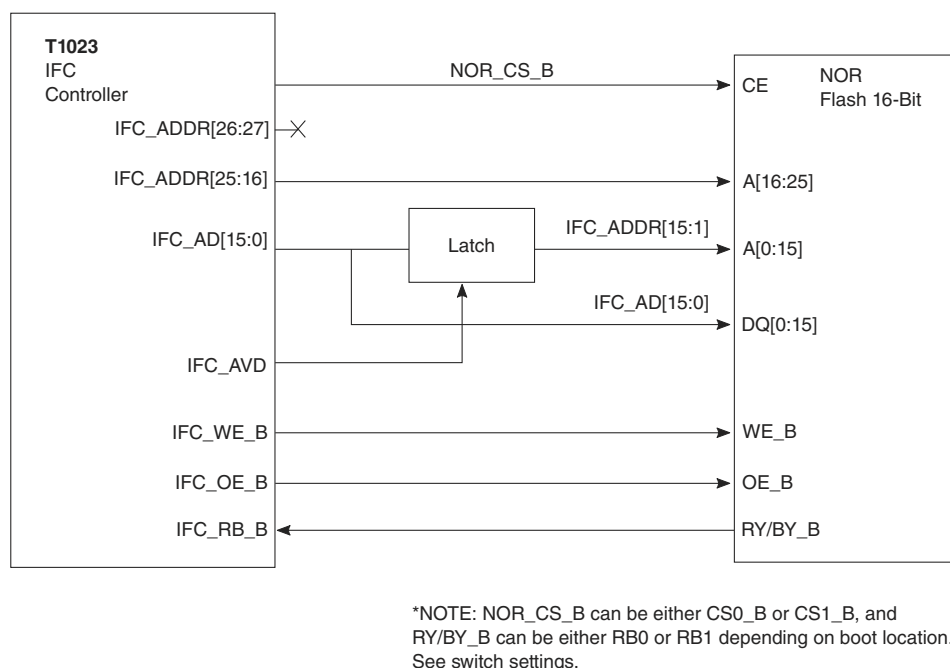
T1023
IFC
Controller

NOR_CS_B

CE

NOR
Flash 16-Bit

IFC_ADDR[26:27]

IFC_ADDR[25:16]

A[16:25]

IFC_AD[15:0]

Latch

IFC_ADDR[15:1]

A[0:15]

IFC_AD[15:0]

DQ[0:15]

IFC_AVD

IFC_WE_B

WE_B

IFC_OE_B

OE_B

IFC_RB_B

RY/BY_B

*NOTE: NOR_CS_B can be either CS0_B or CS1_B, and RY/BY_B can be either RB0 or RB1 depending on boot location. See switch settings.